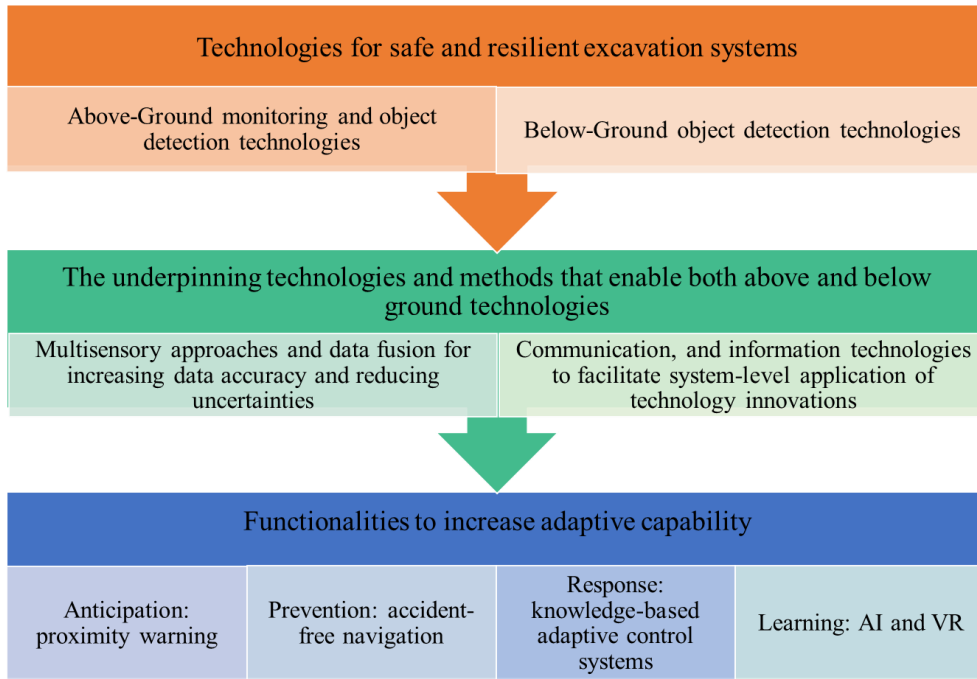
Technologies for safe and resilient excavation systems

Above-Ground monitoring and object detection technologies

Below-Ground object detection technologies

The underpinning technologies and methods that enable both above and below ground technologies

Multisensory approaches and data fusion for increasing data accuracy and reducing uncertainties

Communication, and information technologies to facilitate system-level application of technology innovations

Functionalities to increase adaptive capability

Anticipation: proximity warning

Prevention: accident-free navigation

Response: knowledge-based adaptive control systems

Learning: AI and VR